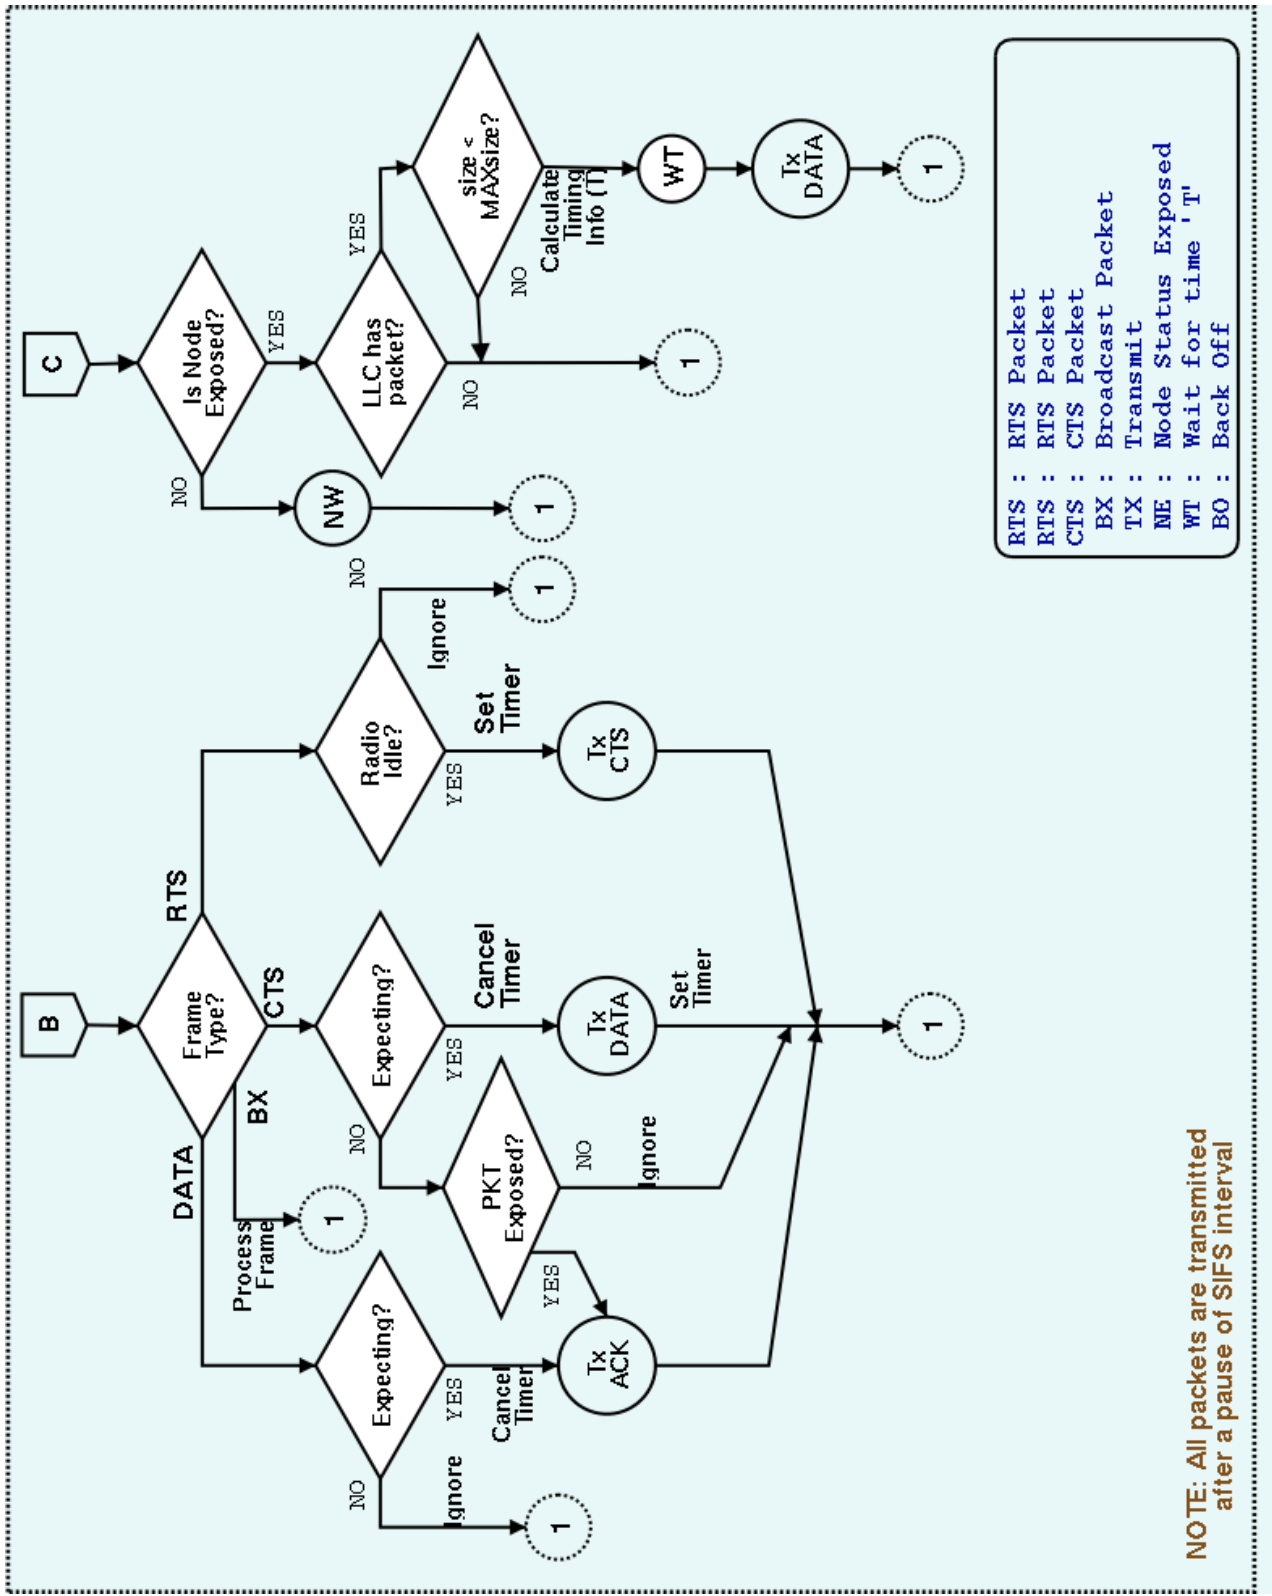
C

Is Node Exposed?

YES

NO

NW

1

LLC has packet?

YES

NO

1

size < MAXsize?

NO

Calculate Timing Info (T)

WT

Tx DATA

1

RTS : RTS Packet
RTS : RTS Packet
CTS : CTS Packet
BX : Broadcast Packet
TX : Transmit
NE : Node Status Exposed
WT : Wait for time 'T'
BO : Back Off

B

Frame Type?

RTS

CTS

BX

DATA

Radio Idle?

NO

Ignore

1

YES

Set Timer

Tx CTS

Expecting?

YES

Cancel Timer

Tx DATA

Set Timer

1

NO

PKT Exposed?

NO

Ignore

YES

Process Frame

1

Expecting?

YES

Cancel Timer

Tx ACK

NO

Ignore

1

NOTE: All packets are transmitted after a pause of SIFS interval